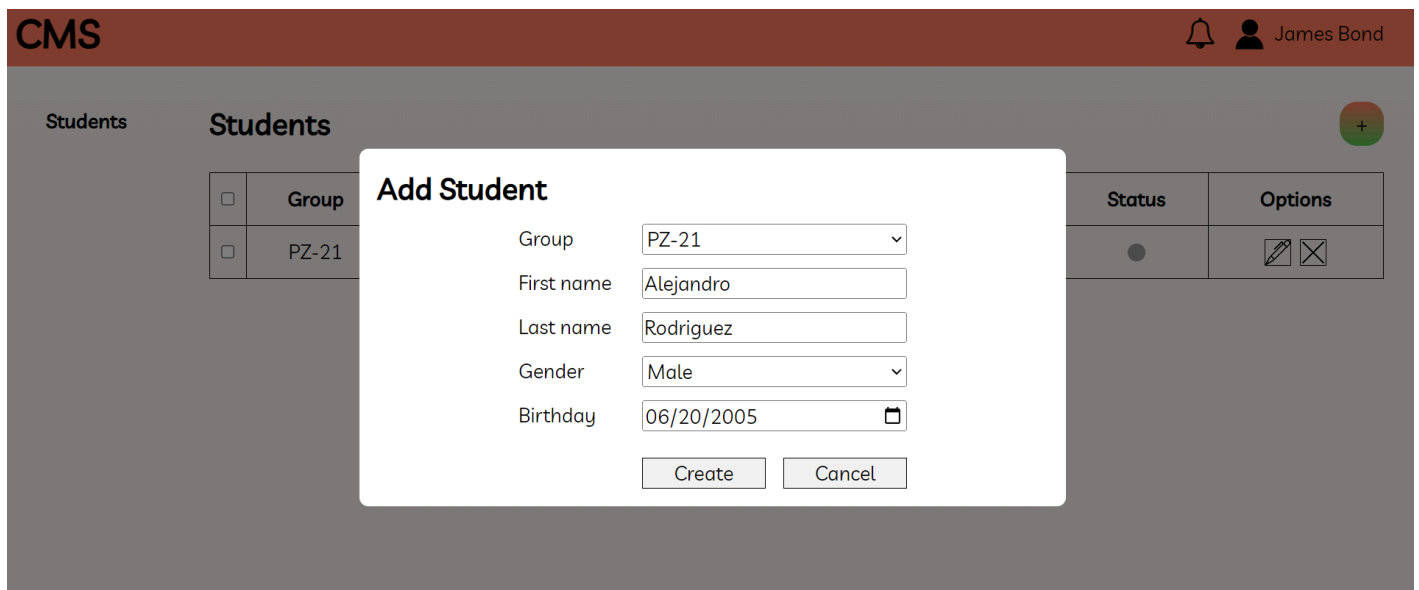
CMS

James Bond

Students

Students

+

| | Group | Status | Options |
|---|---|---|---|
| | PZ-21 | | |

Add Student

Group PZ-21

First name Alejandro

Last name Rodriguez

Gender Male

Birthday 06/20/2005

Create Cancel